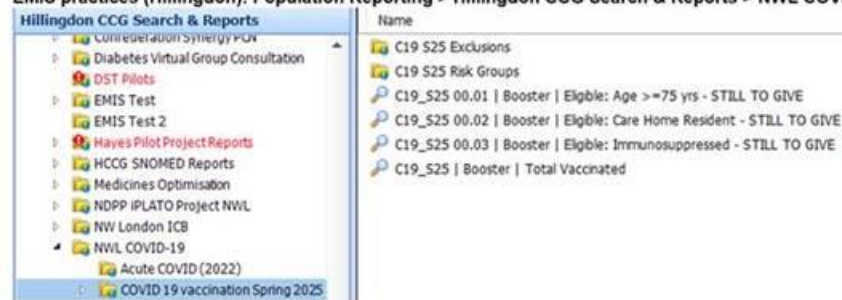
EMIS practices (Hillingdon): Population Reporting > Hillingdon CCG Search & Reports > NWL COVI

Hillingdon CCG Search & Reports

Confederation Synergy PCN
Diabetes Virtual Group Consultation
DST Pilots
EMIS Test
EMIS Test 2
Hayes Pilot Project Reports
HCCG SNOMED Reports
Medicines Optimisation
NDPP iPLATO Project NWL
NW London ICB
NWL COVID-19
Acute COVID (2022)
COVID 19 vaccination Spring 2025

Name

C19 S25 Exclusions
C19 S25 Risk Groups
C19_S25 00.01 | Booster | Eligible: Age >=75 yrs - STILL TO GIVE
C19_S25 00.02 | Booster | Eligible: Care Home Resident - STILL TO GIVE
C19_S25 00.03 | Booster | Eligible: Immunosuppressed - STILL TO GIVE
C19_S25 | Booster | Total Vaccinated